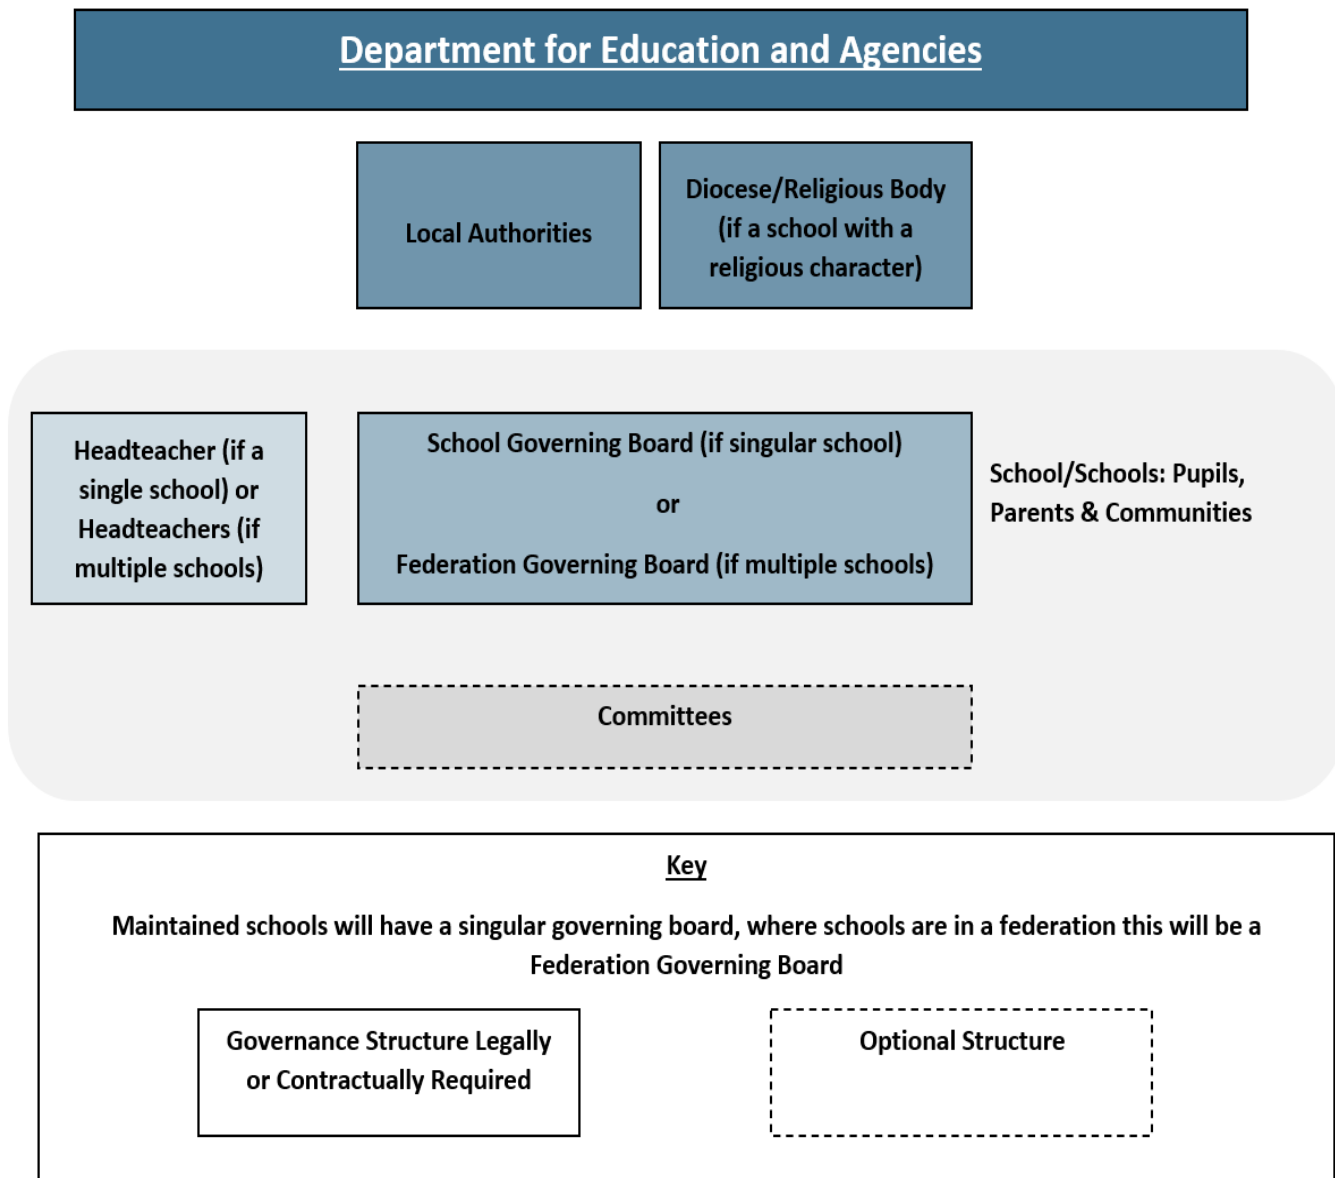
Department for Education and Agencies

Local Authorities

Diocese/Religious Body (if a school with a religious character)

Headteacher (if a single school) or Headteachers (if multiple schools)

School Governing Board (if singular school)

or

Federation Governing Board (if multiple schools)

School/Schools: Pupils, Parents & Communities

Committees

Key

Maintained schools will have a singular governing board, where schools are in a federation this will be a Federation Governing Board

Governance Structure Legally or Contractually Required

Optional Structure